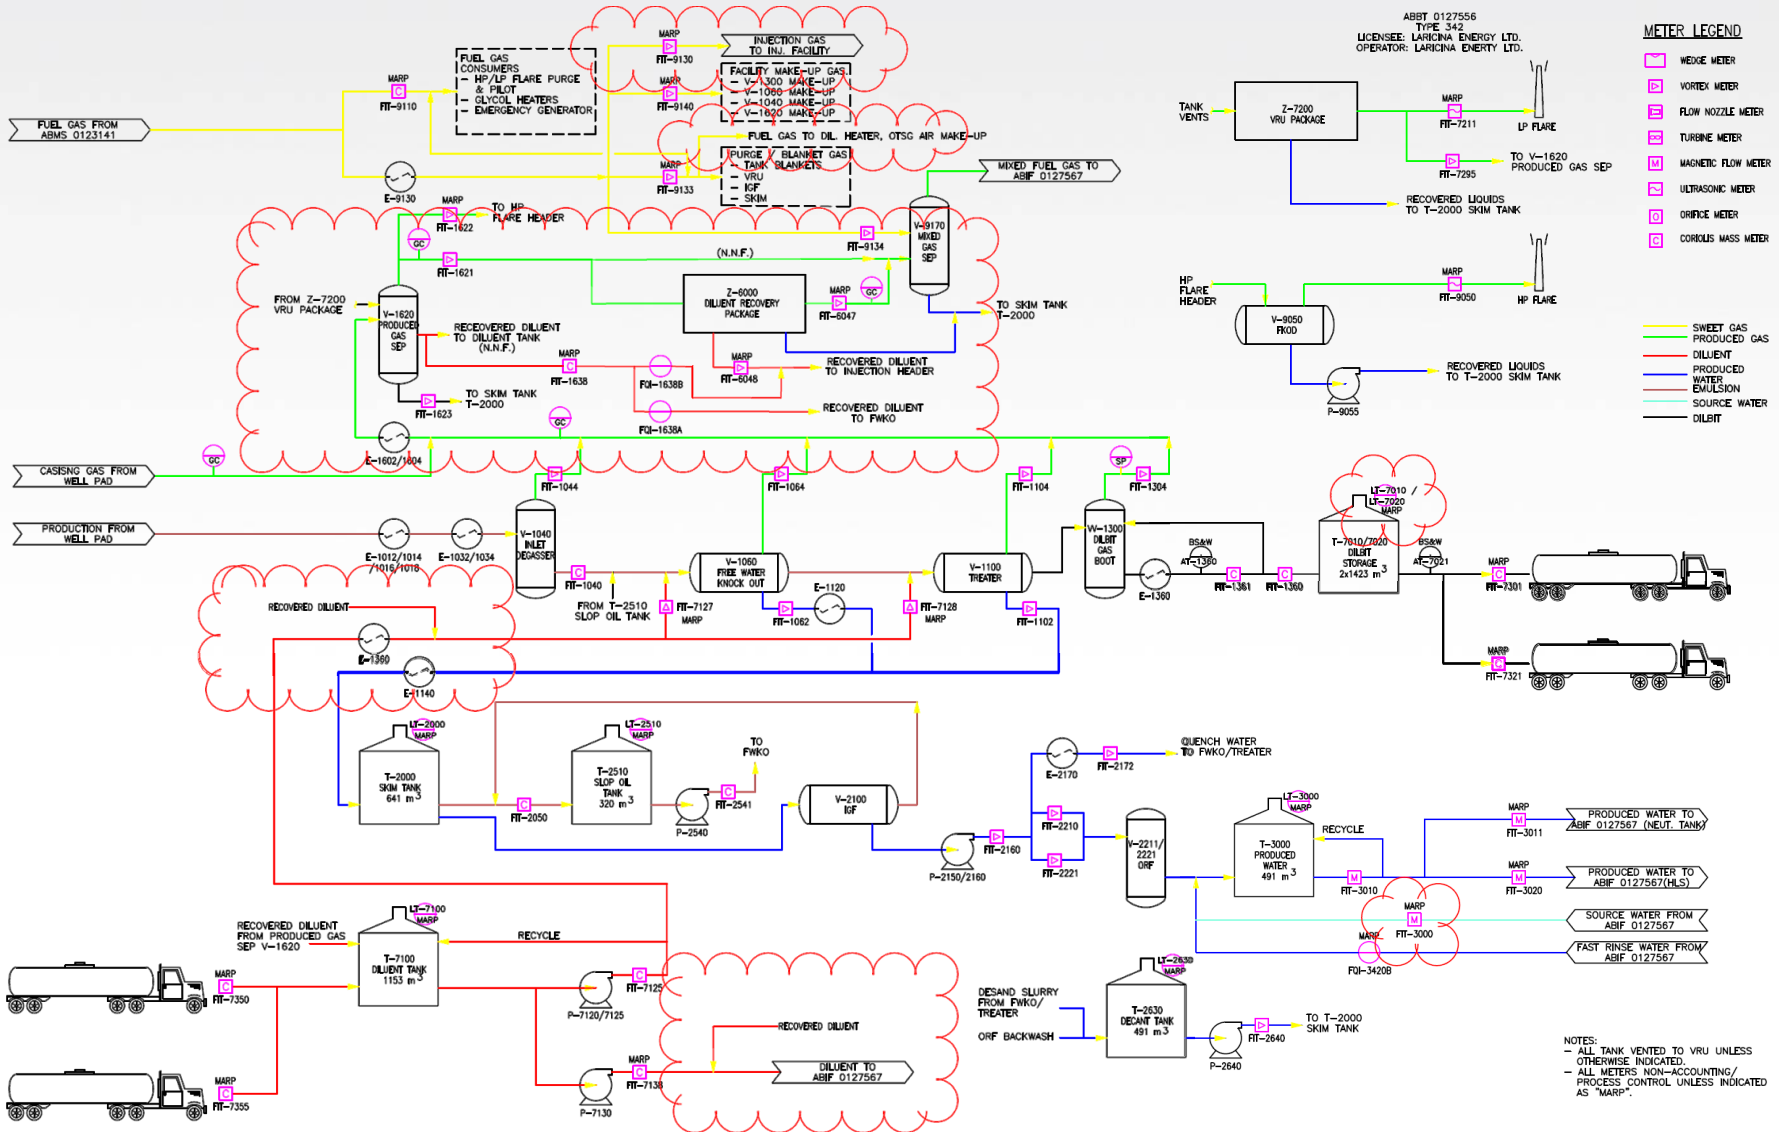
ABBT 0127556
TYPE 342
LICENSEE: LARICINA ENERGY LTD.
OPERATOR: LARICINA ENERTY LTD.

METER LEGEND
WEDGE METER
VORTEX METER
FLOW NOZZLE METER
TURBINE METER
MAGNETIC FLOW METER
ULTRASONIC METER
ORIFICE METER
CORIOLIS MASS METER

SWEET GAS
PRODUCED GAS
DILUENT
PRODUCED WATER
EMULSION
SOURCE WATER
DILBIT

FUEL GAS FROM ABMS 0123141
MARP
FIT-9110
FUEL GAS CONSUMERS
– HP/LP FLARE PURGE & PILOT
– GLYCOL HEATERS
– EMERGENCY GENERATOR
MARP
FIT-9130
INJECTION GAS TO INJ. FACILITY
MARP
FIT-9140
FACILITY MAKE-UP GAS
– V-1300 MAKE-UP
– V-1060 MAKE-UP
– V-1040 MAKE-UP
– V-1620 MAKE-UP
FUEL GAS TO DIL. HEATER, OTSG AIR MAKE-UP
MARP
FIT-9133
PURGE / BLANKET GAS
– TANK BLANKETS
– VRU
– IGF
– SKIM
MIXED FUEL GAS TO ABIF 0127567
E-9130
MARP
FIT-1622
TO HP FLARE HEADER
GC
FIT-1621
(N.N.F.)
FIT-9134
V-9170 MIXED GAS SEP
TANK VENTS
Z-7200 VRU PACKAGE
MARP
FIT-7211
LP FLARE
FIT-7295
TO V-1620 PRODUCED GAS SEP
RECOVERED LIQUIDS TO T-2000 SKIM TANK
HP FLARE HEADER
MARP
FIT-9050
HP FLARE
V-9050 FKOD
RECOVERED LIQUIDS TO T-2000 SKIM TANK
P-9055
FROM Z-7200 VRU PACKAGE
V-1620 PRODUCED GAS SEP
RECOVERED DILUENT TO DILUENT TANK (N.N.F.)
Z-6000 DILUENT RECOVERY PACKAGE
MARP
FIT-6047
GC
TO SKIM TANK T-2000
MARP
FIT-1638
FQI-1638B
MARP
FIT-6048
RECOVERED DILUENT TO INJECTION HEADER
FIT-1623
TO SKIM TANK T-2000
FQI-1638A
RECOVERED DILUENT TO FWKO
GC
E-1602/1604
GC
CASING GAS FROM WELL PAD
FIT-1044
FIT-1064
FIT-1104
SP
FIT-1304
PRODUCTION FROM WELL PAD
E-1012/1014 /1016/1018
E-1032/1034
V-1040 INLET DEGASSER
FIT-1040
FROM T-2510 SLOP OIL TANK
FIT-7127
MARP
V-1060 FREE WATER KNOCK OUT
FIT-1062
E-1120
FIT-7128
MARP
V-1100 TREATER
FIT-1102
W-1300 DILBIT GAS BOOT
E-1360
BS&W
AT-1360
FIT-1361
FIT-1360
LT-7010 / LT-7020
MARP
T-7010/7020 DILBIT STORAGE 2x1423 $m^3$
BS&W
AT-7021
MARP
FIT-7301
MARP
FIT-7321
RECOVERED DILUENT
E-1360
E-1140
LT-2000
MARP
T-2000 SKIM TANK 641 $m^3$
FIT-2050
LT-2510
MARP
T-2510 SLOP OIL TANK 320 $m^3$
P-2540
FIT-2541
TO FWKO
V-2100 IGF
E-2170
FIT-2172
QUENCH WATER TO FWKO/TREATER
FIT-2210
FIT-2221
FIT-2160
P-2150/2160
V-2211/2221 ORF
LT-3000
MARP
T-3000 PRODUCED WATER 491 $m^3$
RECYCLE
MARP
FIT-3011
PRODUCED WATER TO ABIF 0127567 (NEUT. TANK)
FIT-3010
MARP
FIT-3020
PRODUCED WATER TO ABIF 0127567(HLS)
MARP
FIT-3000
MARP
FQI-3420B
SOURCE WATER FROM ABIF 0127567
FAST RINSE WATER FROM ABIF 0127567
RECOVERED DILUENT FROM PRODUCED GAS SEP V-1620
LT-7100
MARP
T-7100 DILUENT TANK 1153 $m^3$
RECYCLE
MARP
FIT-7350
P-7120/7125
FIT-7125
RECOVERED DILUENT
MARP
FIT-7130
DILUENT TO ABIF 0127567
P-7130
MARP
FIT-7355
DESAND SLURRY FROM FWKO/ TREATER
ORF BACKWASH
LT-2630
MARP
T-2630 DECANT TANK 491 m3
FIT-2640
TO T-2000 SKIM TANK
P-2640
NOTES:
– ALL TANK VENTED TO VRU UNLESS OTHERWISE INDICATED.
– ALL METERS NON-ACCOUNTING/ PROCESS CONTROL UNLESS INDICATED AS "MARP".